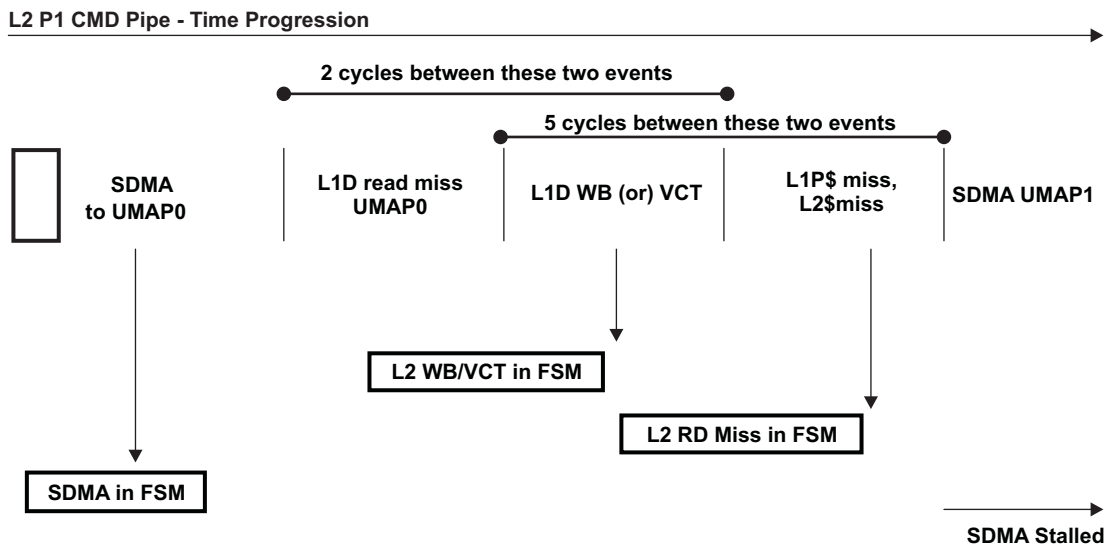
L2 P1 CMD Pipe - Time Progression

2 cycles between these two events

5 cycles between these two events

SDMA to UMAP0

L1D read miss UMAP0

L1D WB (or) VCT

L1P$ miss, L2$miss

SDMA UMAP1

L2 WB/VCT in FSM

L2 RD Miss in FSM

SDMA in FSM

SDMA Stalled